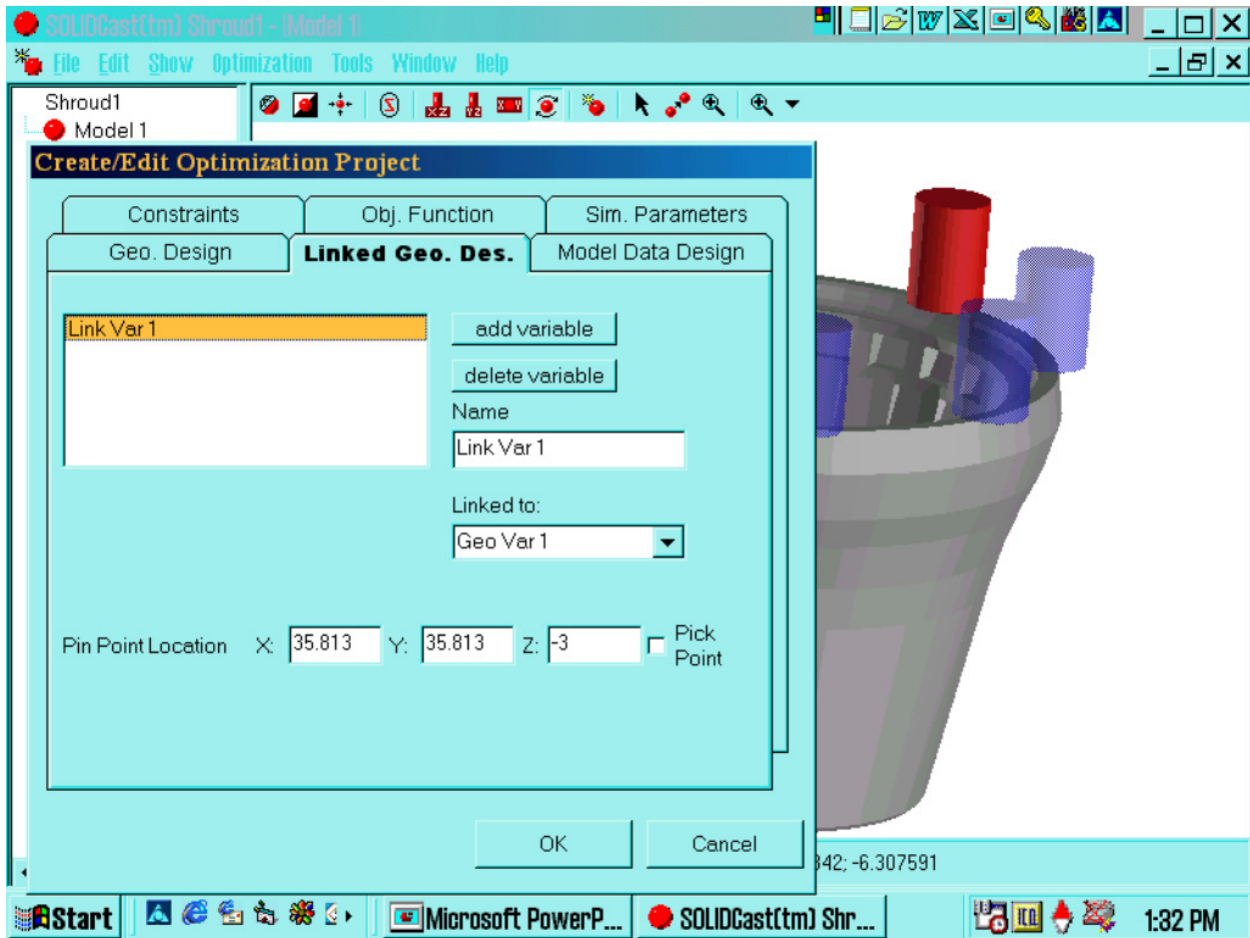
SOLIDCast(tm) Shroud1 - [Model 1]

File Edit Show Optimization Tools Window Help

Shroud1
Model 1

Create/Edit Optimization Project

Constraints | Obj. Function | Sim. Parameters
Geo. Design | Linked Geo. Des. | Model Data Design

Link Var 1

add variable
delete variable

Name
Link Var 1

Linked to:
Geo Var 1

Pin Point Location X: 35.813 Y: 35.813 Z: -3 Pick Point

OK Cancel

342; -6.307591

Start | Microsoft PowerP... | SOLIDCast(tm) Shr... | 1:32 PM